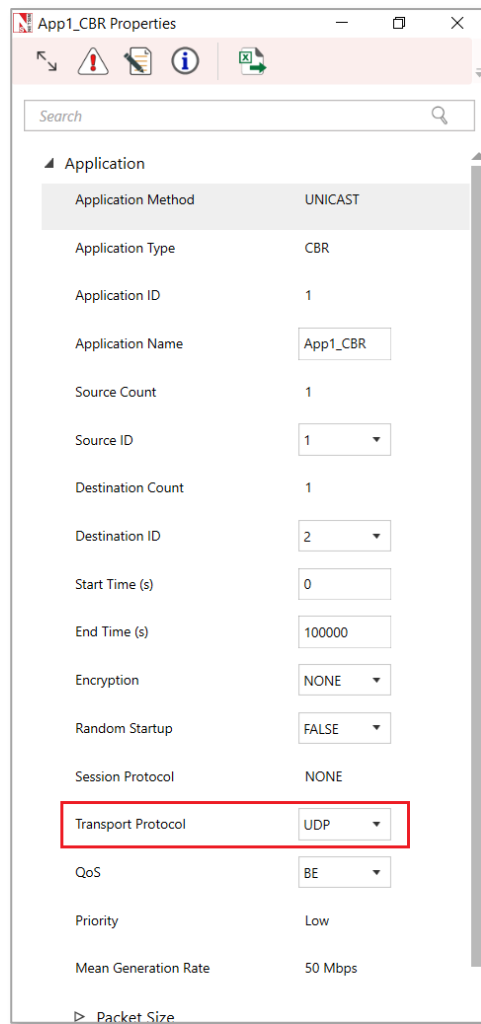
App1_CBR Properties

Search

Application

| | |
|---|---|
| Application Method | UNICAST |
| Application Type | CBR |
| Application ID | 1 |
| Application Name | App1_CBR |
| Source Count | 1 |
| Source ID | 1 |
| Destination Count | 1 |
| Destination ID | 2 |
| Start Time (s) | 0 |
| End Time (s) | 100000 |
| Encryption | NONE |
| Random Startup | FALSE |
| Session Protocol | NONE |
| Transport Protocol | UDP |
| QoS | BE |
| Priority | Low |
| Mean Generation Rate | 50 Mbps |

Packet Size